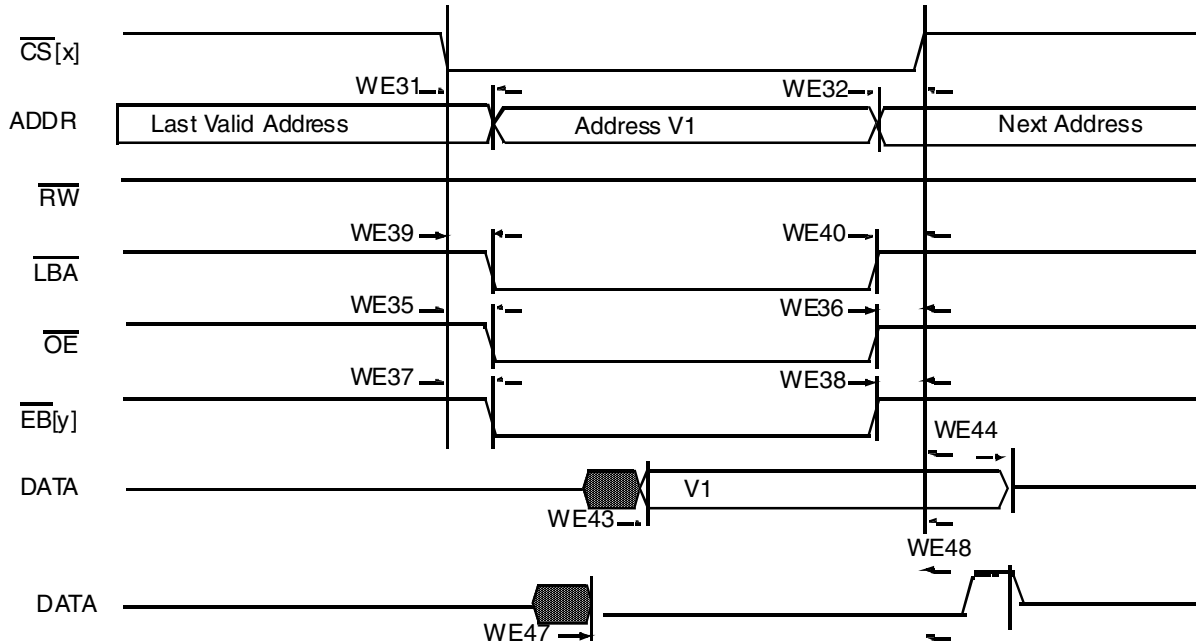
$\overline{CS}[x]$

WE31

WE32

ADDR

Last Valid Address

Address V1

Next Address

$\overline{RW}$

WE39

WE40

$\overline{LBA}$

WE35

WE36

$\overline{OE}$

WE37

WE38

$\overline{EB}[y]$

WE44

DATA

V1

WE43

WE48

DATA

WE47